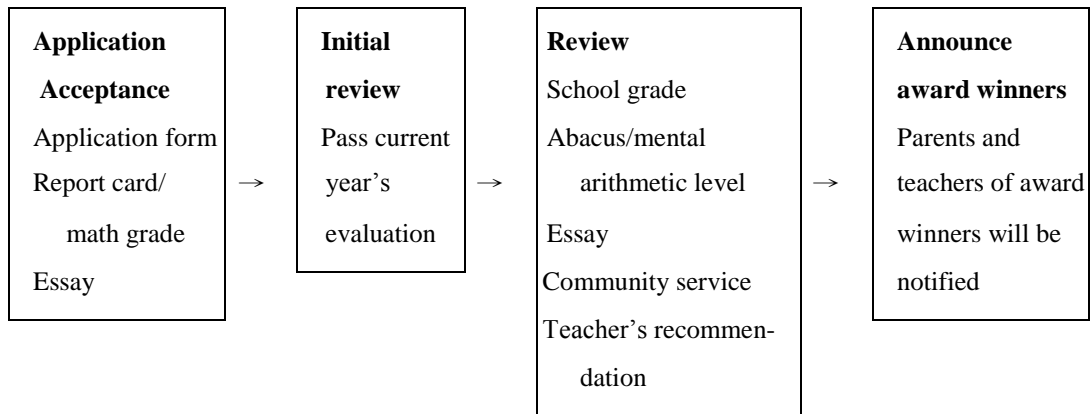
**Application Acceptance**
Application form
Report card/ math grade
Essay

→

**Initial review**
Pass current year's evaluation

→

**Review**
School grade
Abacus/mental arithmetic level
Essay
Community service
Teacher's recommendation

→

**Announce award winners**
Parents and teachers of award winners will be notified